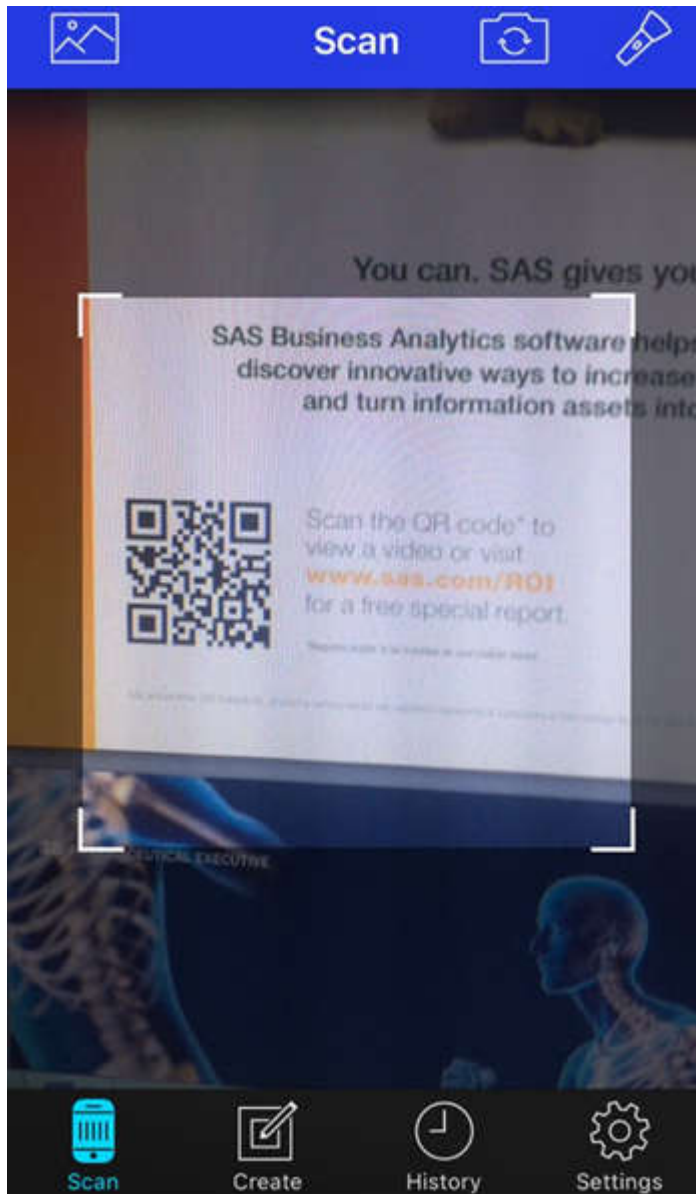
Scan

You can. SAS gives you

SAS Business Analytics software helps discover innovative ways to increase and turn information assets into

Scan the QR code* to view a video or visit www.sas.com/ROI for a free special report.

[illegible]

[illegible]

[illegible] EXECUTIVE

Scan
Create
History
Settings